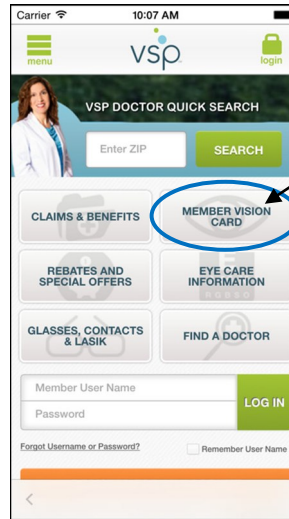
Carrier 10:07 AM

menu
vsp
login

VSP DOCTOR QUICK SEARCH

Enter ZIP
SEARCH

CLAIMS & BENEFITS
MEMBER VISION CARD

REBATES AND SPECIAL OFFERS
EYE CARE INFORMATION

GLASSES, CONTACTS & LASIK
FIND A DOCTOR

Member User Name
Password
LOG IN

Forgot Username or Password?
Remember User Name